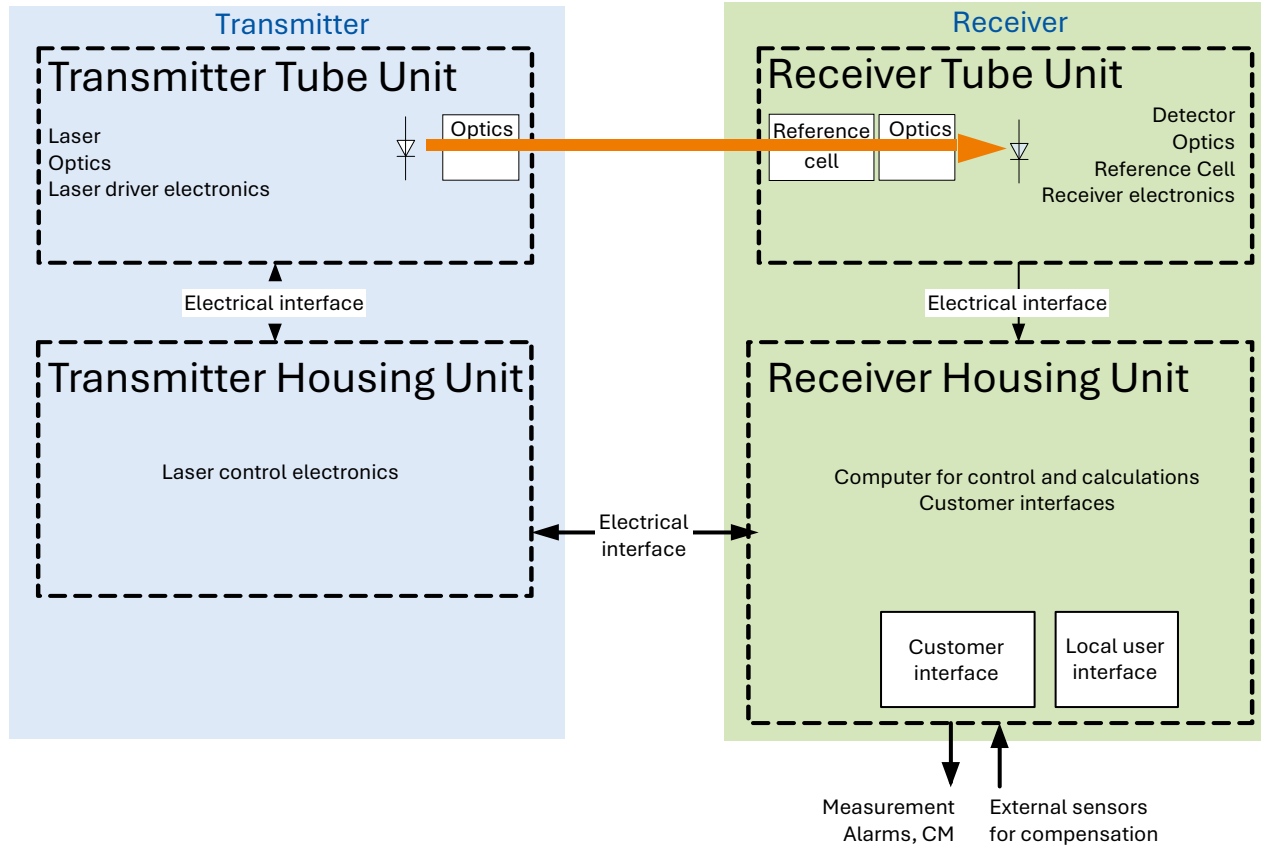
Transmitter

Transmitter Tube Unit

Laser
Optics
Laser driver electronics

Optics

Electrical interface

Transmitter Housing Unit

Laser control electronics

Receiver

Receiver Tube Unit

Reference cell

Optics

Detector
Optics
Reference Cell
Receiver electronics

Electrical interface

Receiver Housing Unit

Computer for control and calculations
Customer interfaces

Electrical interface

Customer interface

Local user interface

Measurement
Alarms, CM

External sensors
for compensation